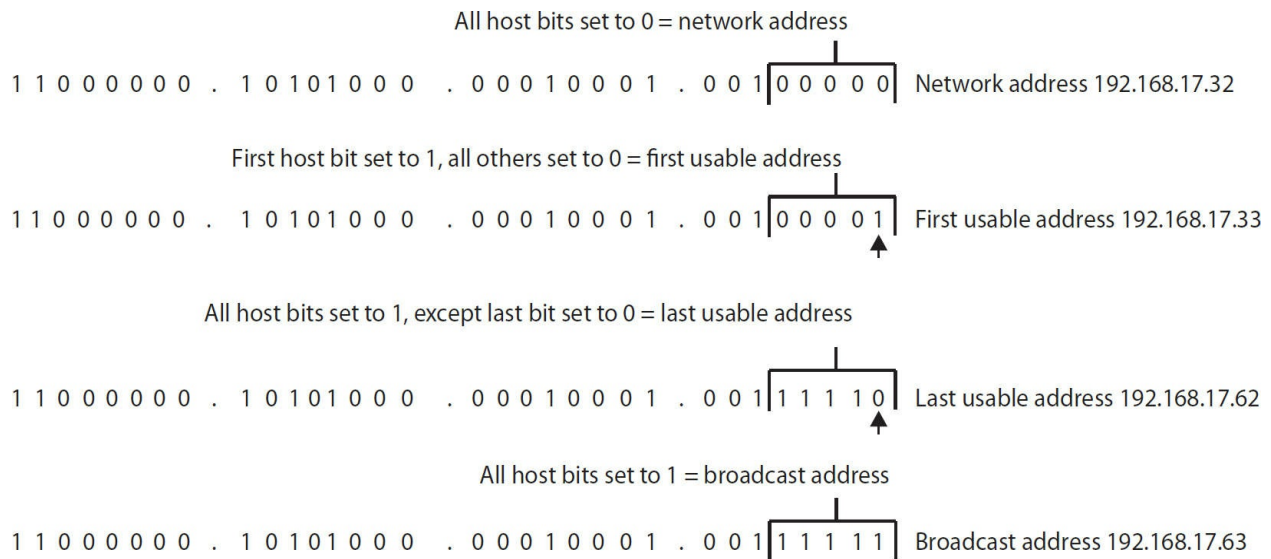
All host bits set to 0 = network address

1 1 0 0 0 0 0 0 . 1 0 1 0 1 0 0 0 . 0 0 0 1 0 0 0 1 . 0 0 1 0 0 0 0 0 Network address 192.168.17.32

First host bit set to 1, all others set to 0 = first usable address

1 1 0 0 0 0 0 0 . 1 0 1 0 1 0 0 0 . 0 0 0 1 0 0 0 1 . 0 0 1 0 0 0 0 1 First usable address 192.168.17.33

All host bits set to 1, except last bit set to 0 = last usable address

1 1 0 0 0 0 0 0 . 1 0 1 0 1 0 0 0 . 0 0 0 1 0 0 0 1 . 0 0 1 1 1 1 1 0 Last usable address 192.168.17.62

All host bits set to 1 = broadcast address

1 1 0 0 0 0 0 0 . 1 0 1 0 1 0 0 0 . 0 0 0 1 0 0 0 1 . 0 0 1 1 1 1 1 1 Broadcast address 192.168.17.63